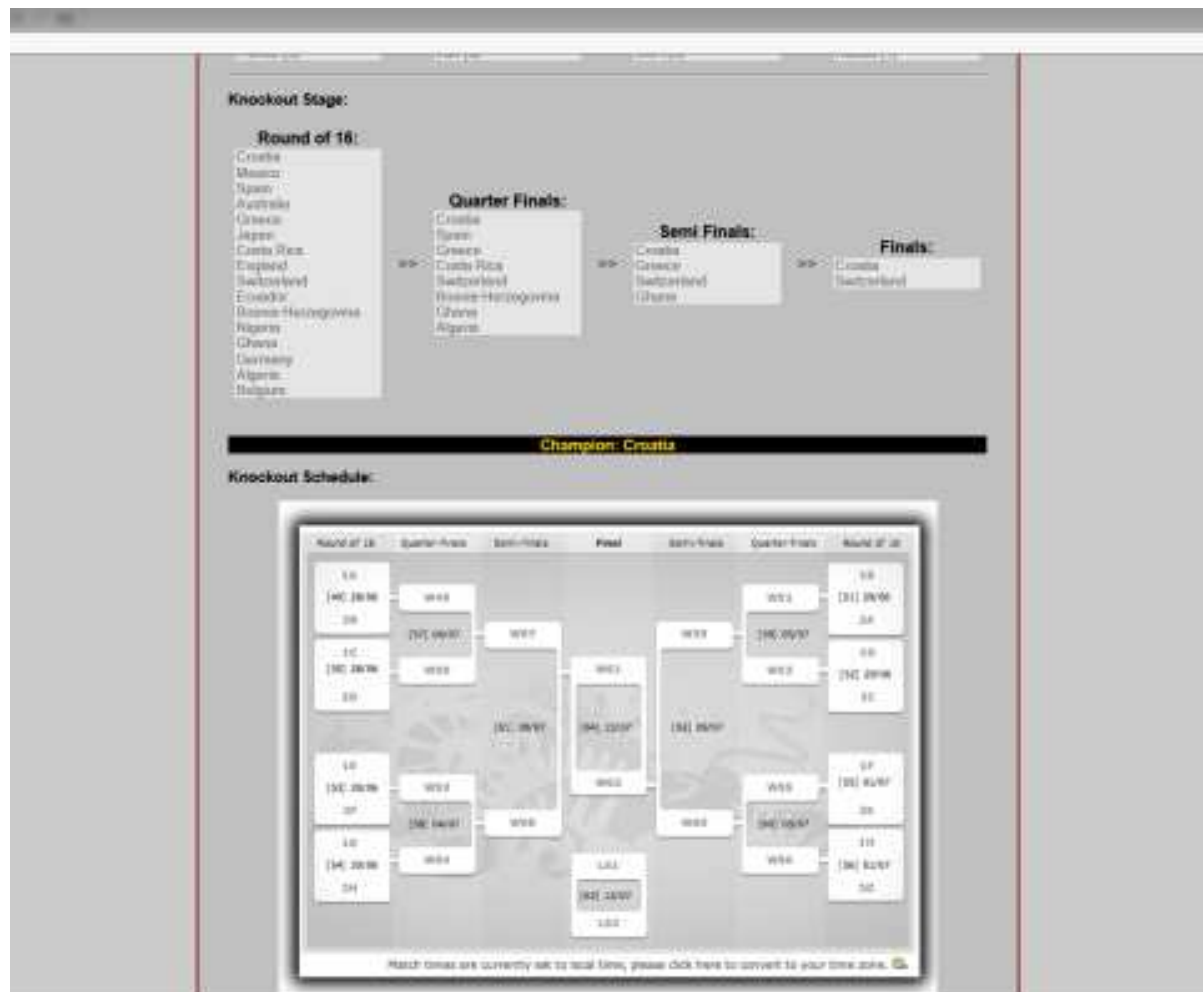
Knockout Stage:

Round of 16:
Croatia
Mexico
Spain
Australia
Greece
Japan
Costa Rica
England
Switzerland
Ecuador
Bosnia-Herzegovina
Nigeria
Ghana
Germany
Algeria
Belgium

>>

Quarter Finals:
Croatia
Spain
Greece
Costa Rica
Switzerland
Bosnia-Herzegovina
Ghana
Algeria

>>

Semi Finals:
Croatia
Greece
Switzerland
Ghana

>>

Finals:
Croatia
Switzerland

Champion: Croatia

Knockout Schedule:

| Round of 16 | Quarter Finals | Semi-finals | Final | Semi-finals | Quarter Finals | Round of 16 |
|---|---|---|---|---|---|---|
| 1A [49] 28/06 2B | W49 [57] 04/07 W50 | W57 [61] 08/07 W58 | W61 [64] 13/07 W62 | W59 [62] 09/07 W60 | W53 [59] 05/07 W54 | 1B [51] 29/06 2A |
| 1C [50] 28/06 2D | | | | | | 1D [52] 29/06 2C |
| 1E [53] 30/06 2F | W53 [58] 04/07 W54 | | L61 [63] 12/07 L62 | | W55 [60] 05/07 W56 | 1F [55] 01/07 2E |
| 1G [54] 30/06 2H | | | | | | 1H [56] 01/07 2G |

Match times are currently set to local time, please click here to convert to your time zone.